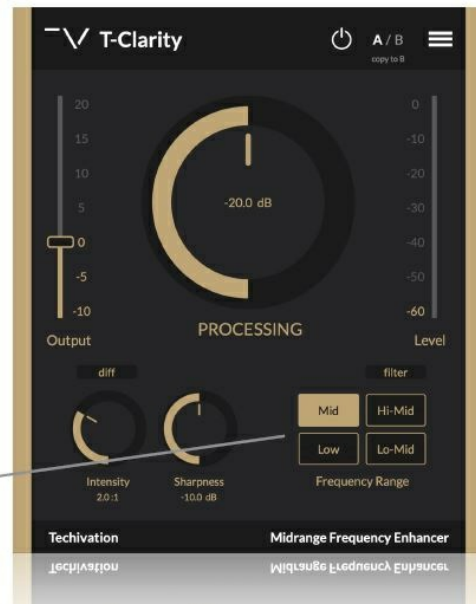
T-Clarity

A / B
copy to B

20
15
10
5
0
-5
-10
Output

-20.0 dB

PROCESSING

0
-10
-20
-30
-40
-50
-60
Level

diff

filter

Intensity
2.0 :1

Sharpness
-10.0 dB

Mid
Hi-Mid
Low
Lo-Mid
Frequency Range

Techivation
Midrange Frequency Enhancer